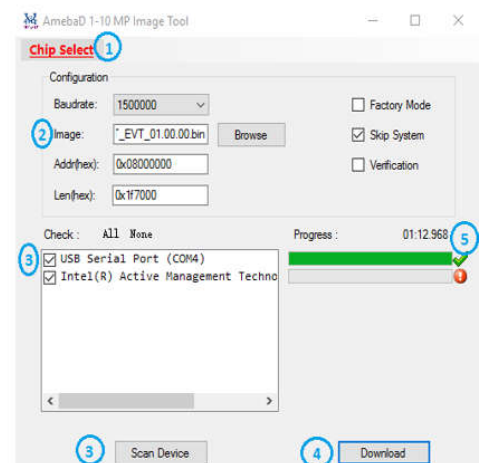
AmebaD 1-10 MP Image Tool

Chip Select 1

Configuration

Baudrate: 1500000

2 Image: "_EVT_01.00.00.bin Browse

Addr(hex): 0x08000000

Len(hex): 0x1f7000

Factory Mode

Skip System

Verification

Check : All None

Progress : 01:12.968 5

3 USB Serial Port (COM4)
Intel(R) Active Management Techno

3 Scan Device

4 Download